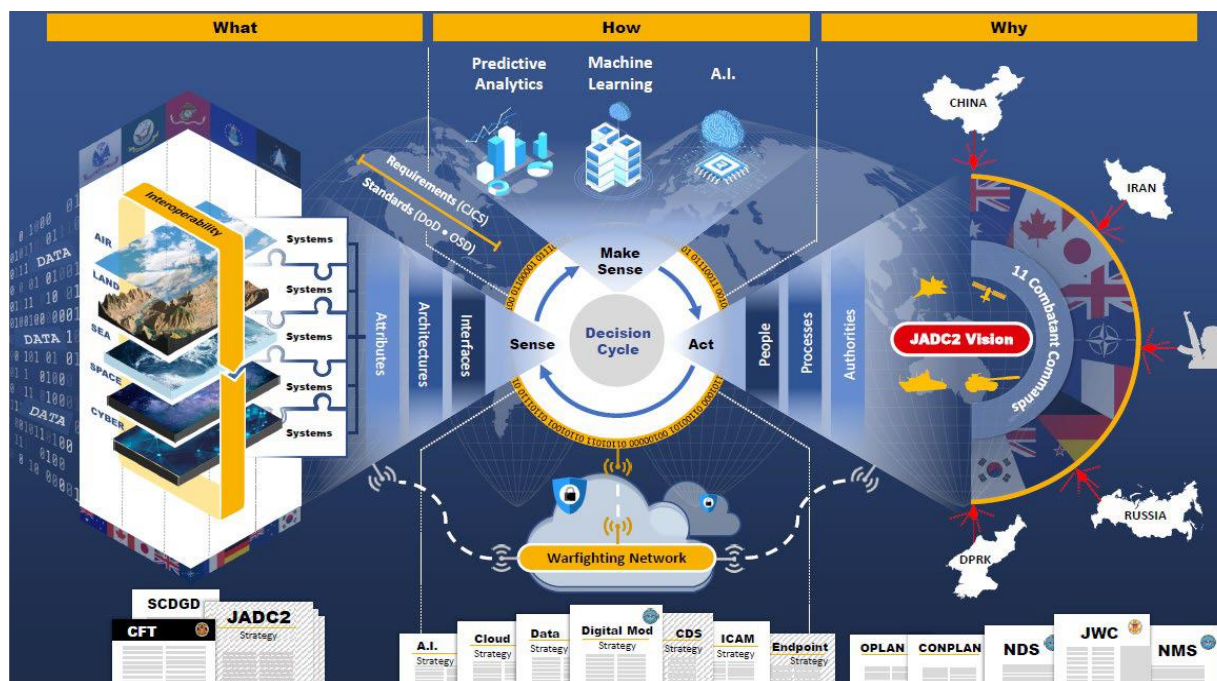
What

How

Why

Predictive Analytics

Machine Learning

A.I.

CHINA

IRAN

Interoperability

AIR

LAND

SEA

SPACE

CYBER

Systems

Systems

Systems

Systems

Systems

DATA

DATA

DATA

Requirements (CJCS)

Standards (DoD • OSD)

Attributes

Architectures

Interfaces

Make Sense

Sense

Decision Cycle

Act

People

Processes

Authorities

11 Combatant Commands

JADC2 Vision

RUSSIA

DPRK

Warfighting Network

SCDGD

CFT

JADC2
Strategy

A.I.
Strategy

Cloud
Strategy

Data
Strategy

Digital Mod
Strategy

CDS
Strategy

ICAM
Strategy

Endpoint
Strategy

OPLAN

CONPLAN

NDS

JWC

NMS